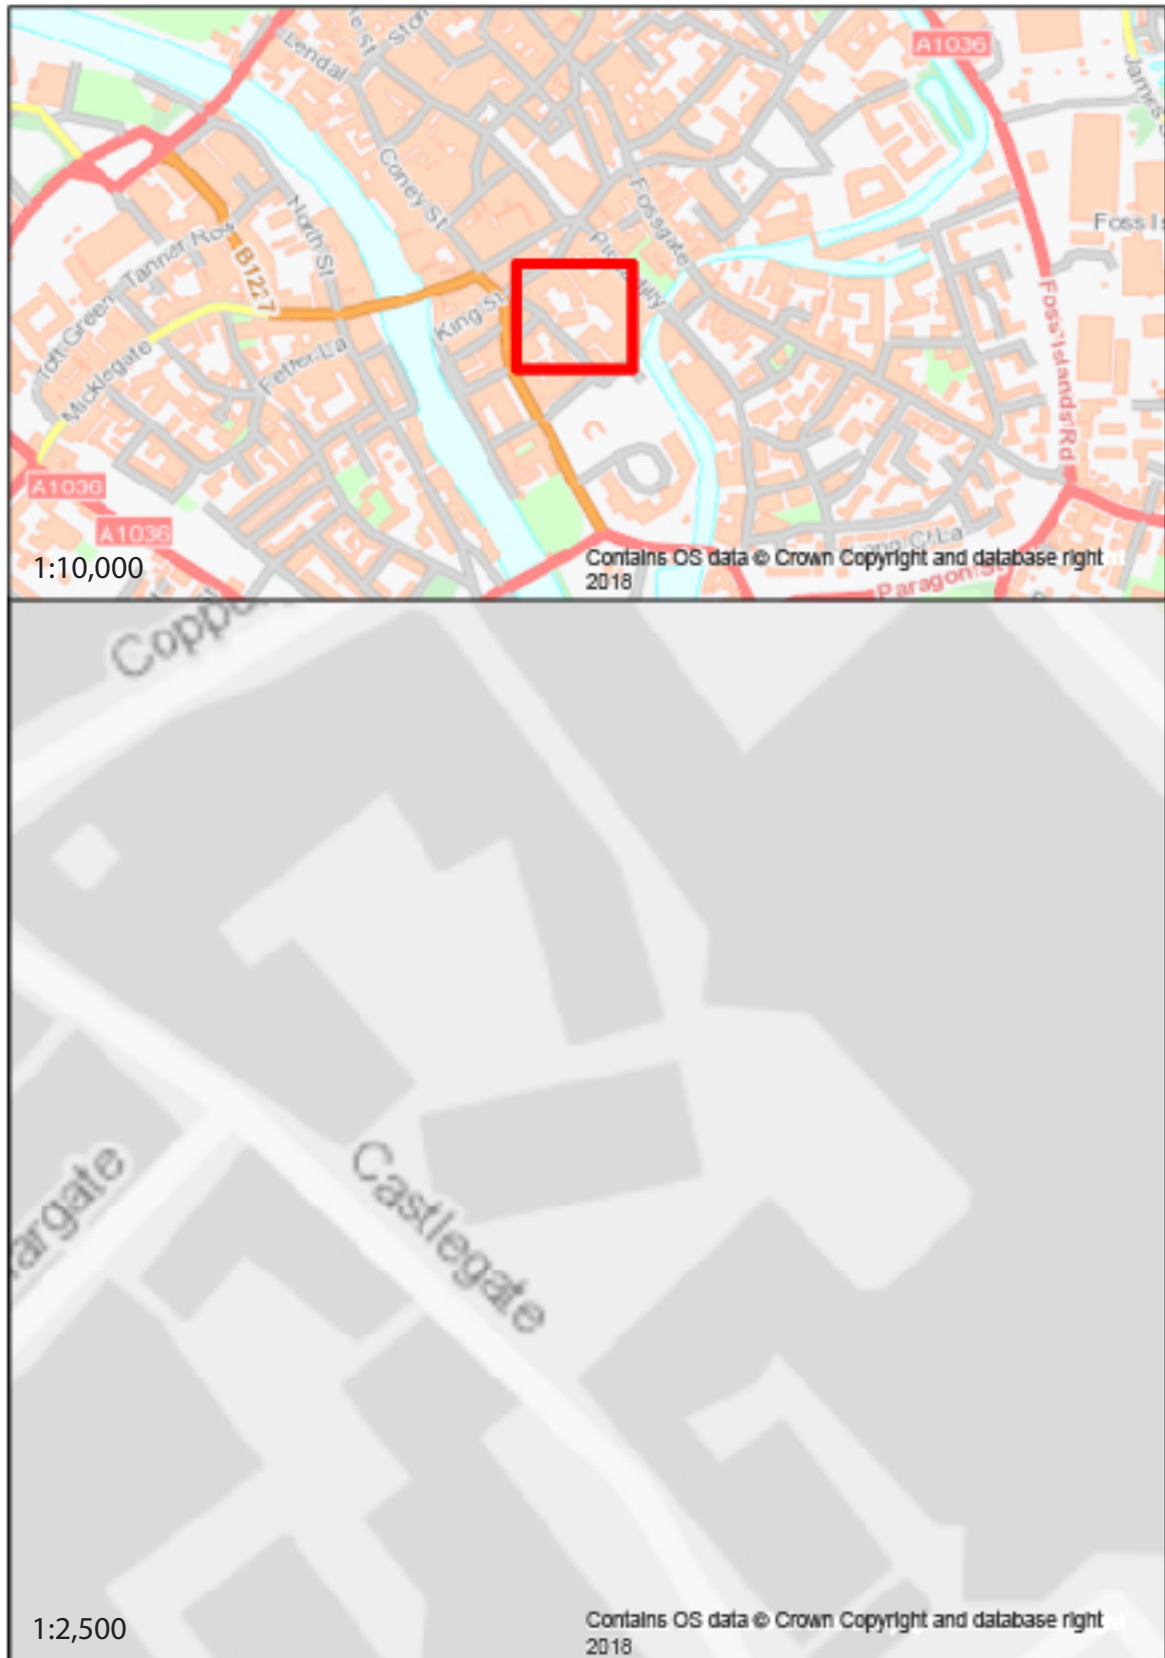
Lendal
Stonegate
A1036
James St
Coney St
Fossgate
Foss Is
North St
Tanner Row
B1227
Piccadilly
Toft Green
King St
Micklegate
Fetter La
Foss Islands Rd
A1036
A1036
Lawn C La
1:10,000
Contains OS data © Crown Copyright and database right 2018
Paragon St

Coppergate
Castlegate
argate
1:2,500
Contains OS data © Crown Copyright and database right 2018